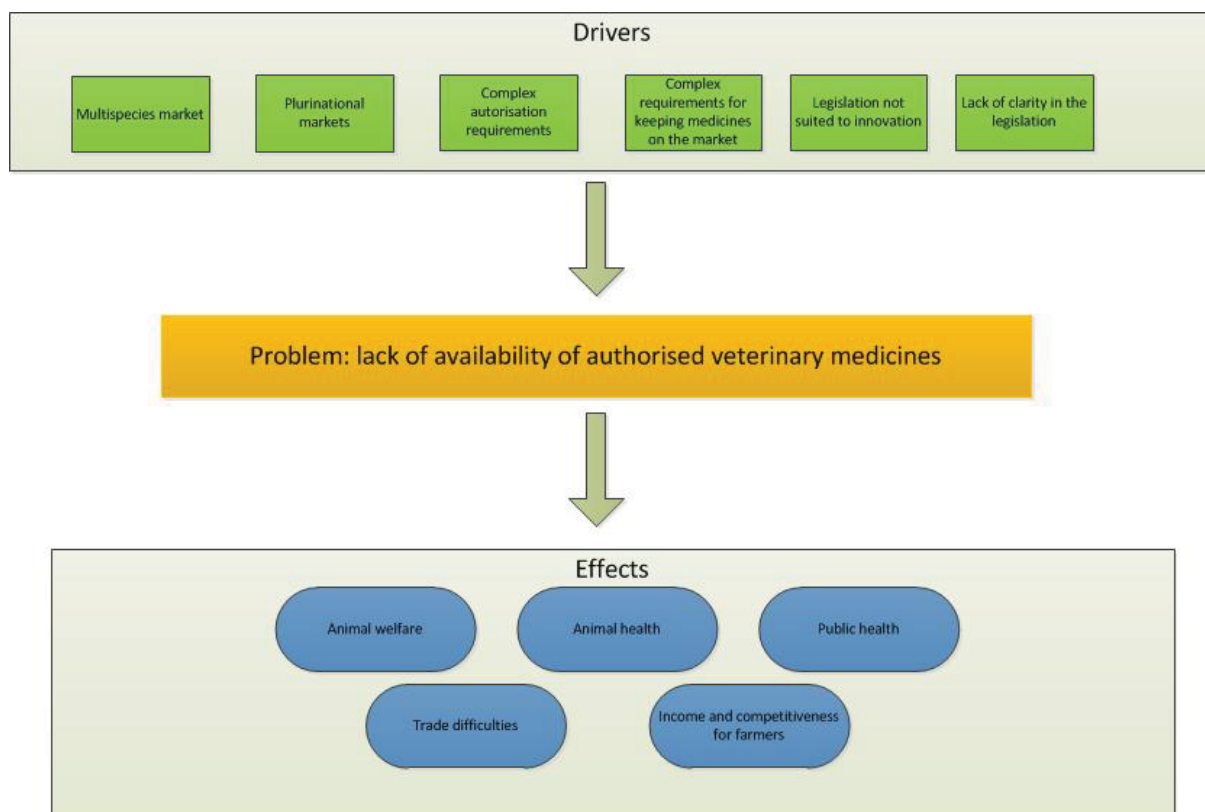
Drivers

Multispecies market

Plurinational markets

Complex autorisation requirements

Complex requirements for keeping medicines on the market

Legislation not suited to innovation

Lack of clarity in the legislation

Problem: lack of availability of authorised veterinary medicines

Effects

Animal welfare

Animal health

Public health

Trade difficulties

Income and competitiveness for farmers